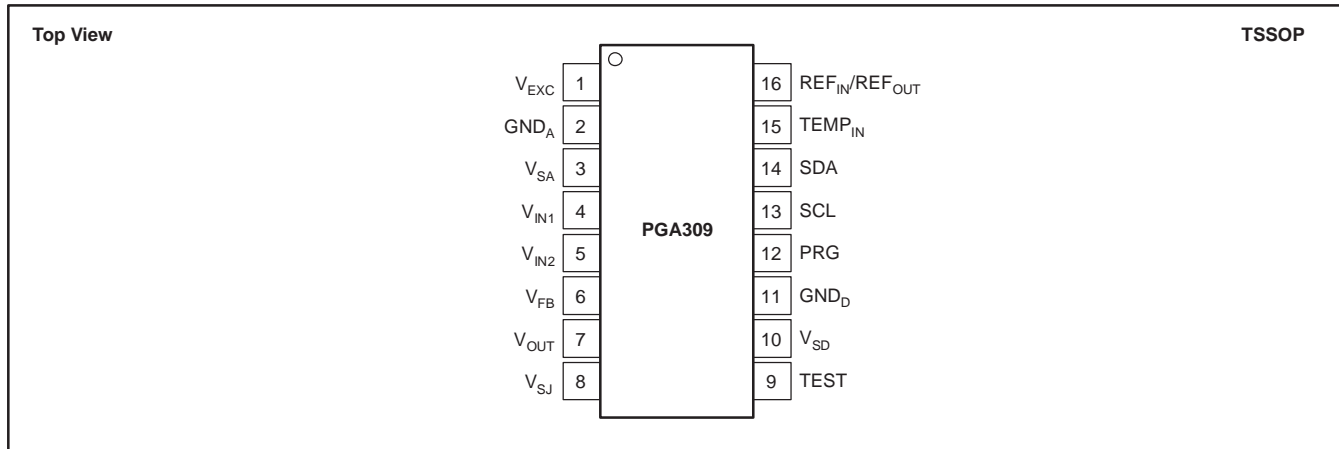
Top View

TSSOP

$V_{EXC}$ 1
$GND_A$ 2
$V_{SA}$ 3
$V_{IN1}$ 4
$V_{IN2}$ 5
$V_{FB}$ 6
$V_{OUT}$ 7
$V_{SJ}$ 8

PGA309

16 $REF_{IN}/REF_{OUT}$
15 $TEMP_{IN}$
14 SDA
13 SCL
12 PRG
11 $GND_D$
10 $V_{SD}$
9 TEST